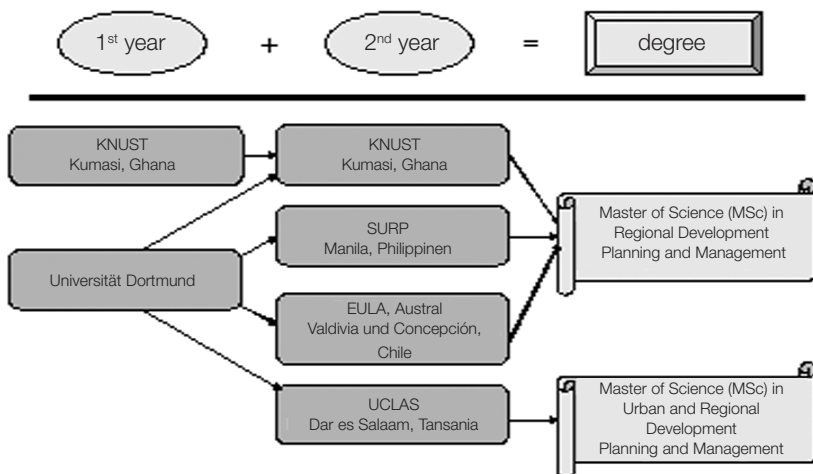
1$^{st}$ year + 2$^{nd}$ year = degree

KNUST
Kumasi, Ghana

KNUST
Kumasi, Ghana

Universität Dortmund

SURP
Manila, Philippinen

EULA, Austral
Valdivia und Concepción,
Chile

UCLAS
Dar es Salaam, Tansania

Master of Science (MSc) in
Regional Development
Planning and Management

Master of Science (MSc) in
Urban and Regional
Development
Planning and Management